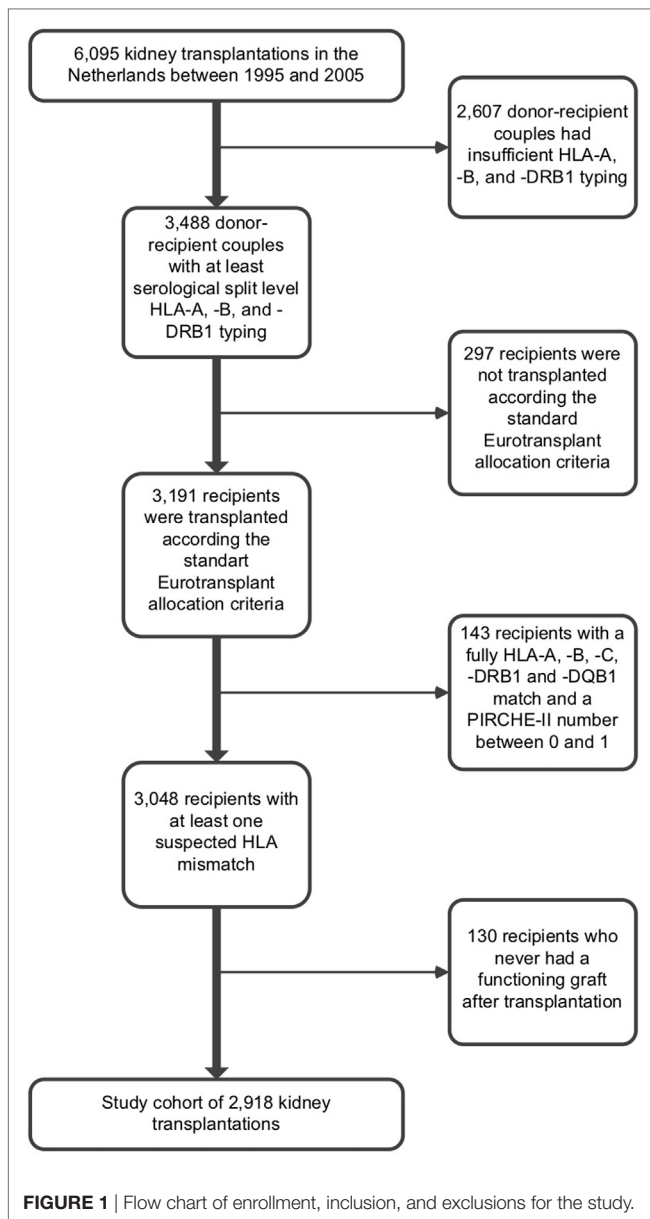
6,095 kidney transplantations in the Netherlands between 1995 and 2005

2,607 donor-recipient couples had insufficient HLA-A, -B, and -DRB1 typing

3,488 donor-recipient couples with at least serological split level HLA-A, -B, and -DRB1 typing

297 recipients were not transplanted according the standard Eurotransplant allocation criteria

3,191 recipients were transplanted according the standart Eurotransplant allocation criteria

143 recipients with a fully HLA-A, -B, -C, -DRB1 and -DQB1 match and a PIRCHE-II number between 0 and 1

3,048 recipients with at least one suspected HLA mismatch

130 recipients who never had a functioning graft after transplantation

Study cohort of 2,918 kidney transplantations

**FIGURE 1** | Flow chart of enrollment, inclusion, and exclusions for the study.